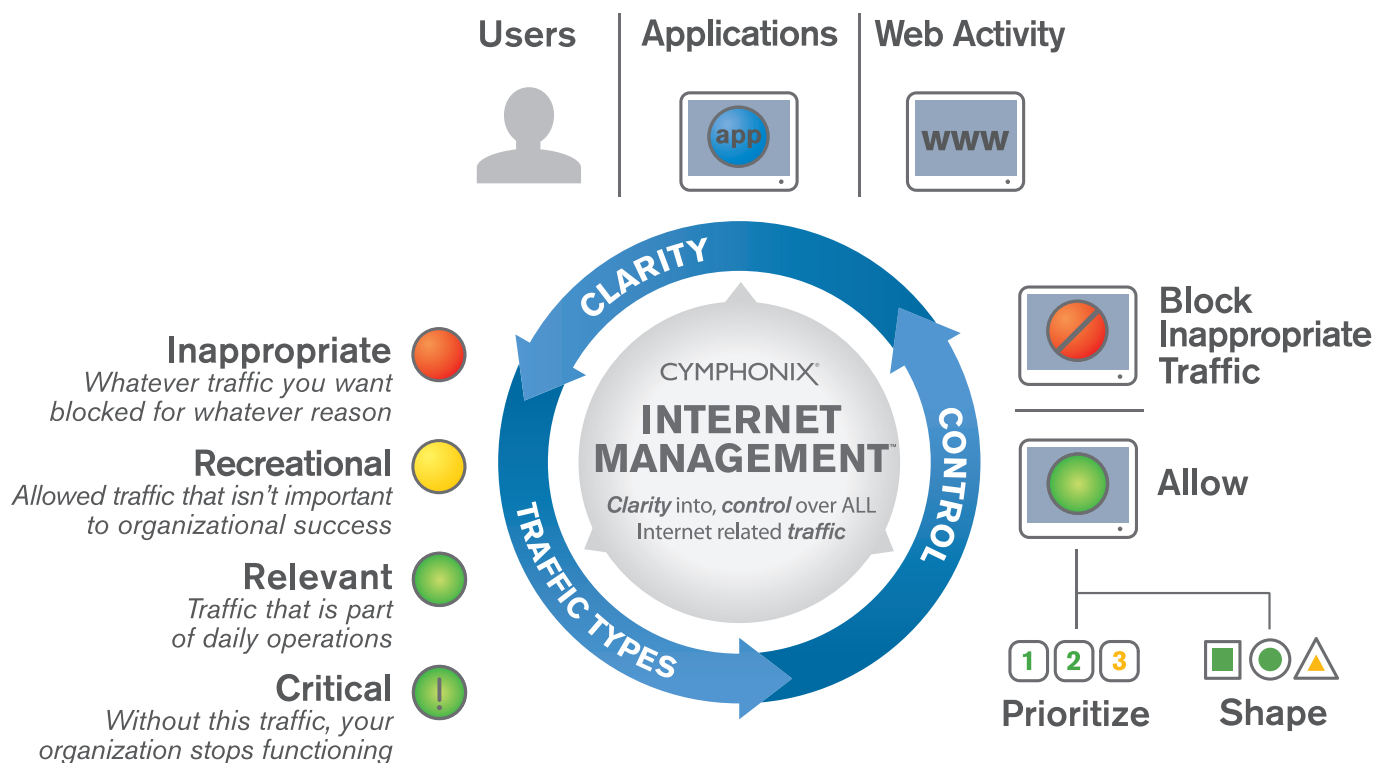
Users | Applications | Web Activity

app

www

CLARITY

CONTROL

TRAFFIC TYPES

CYMPHONIX®

INTERNET MANAGEMENT™

Clarity into, control over ALL Internet related traffic

Inappropriate
Whatever traffic you want blocked for whatever reason

Recreational
Allowed traffic that isn't important to organizational success

Relevant
Traffic that is part of daily operations

Critical
Without this traffic, your organization stops functioning

!

Block Inappropriate Traffic

Allow

1 2 3

Prioritize

Shape